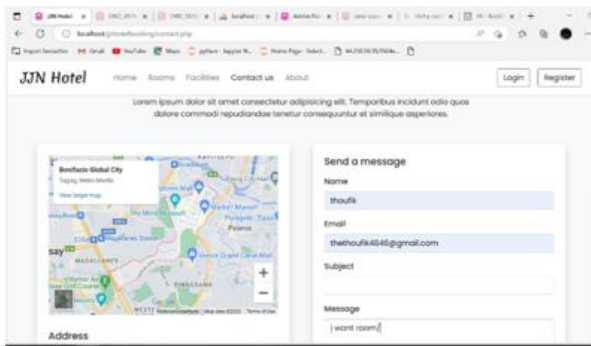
JJN Hotel

localhost/jjnhotelbooking/contact.php

JJN Hotel Home Rooms Facilities Contact us About Login Register

Lorem ipsum dolor sit amet consectetur adipisicing elit. Temporibus incidunt odio quos dolore commodi repudiandae tenetur consequuntur et similique asperiores.

Bonifacio Global City
Taguig, Metro Manila
View larger map

Address

Send a message

Name
thoufik

Email
thethoufik4646@gmail.com

Subject

Message
I want room